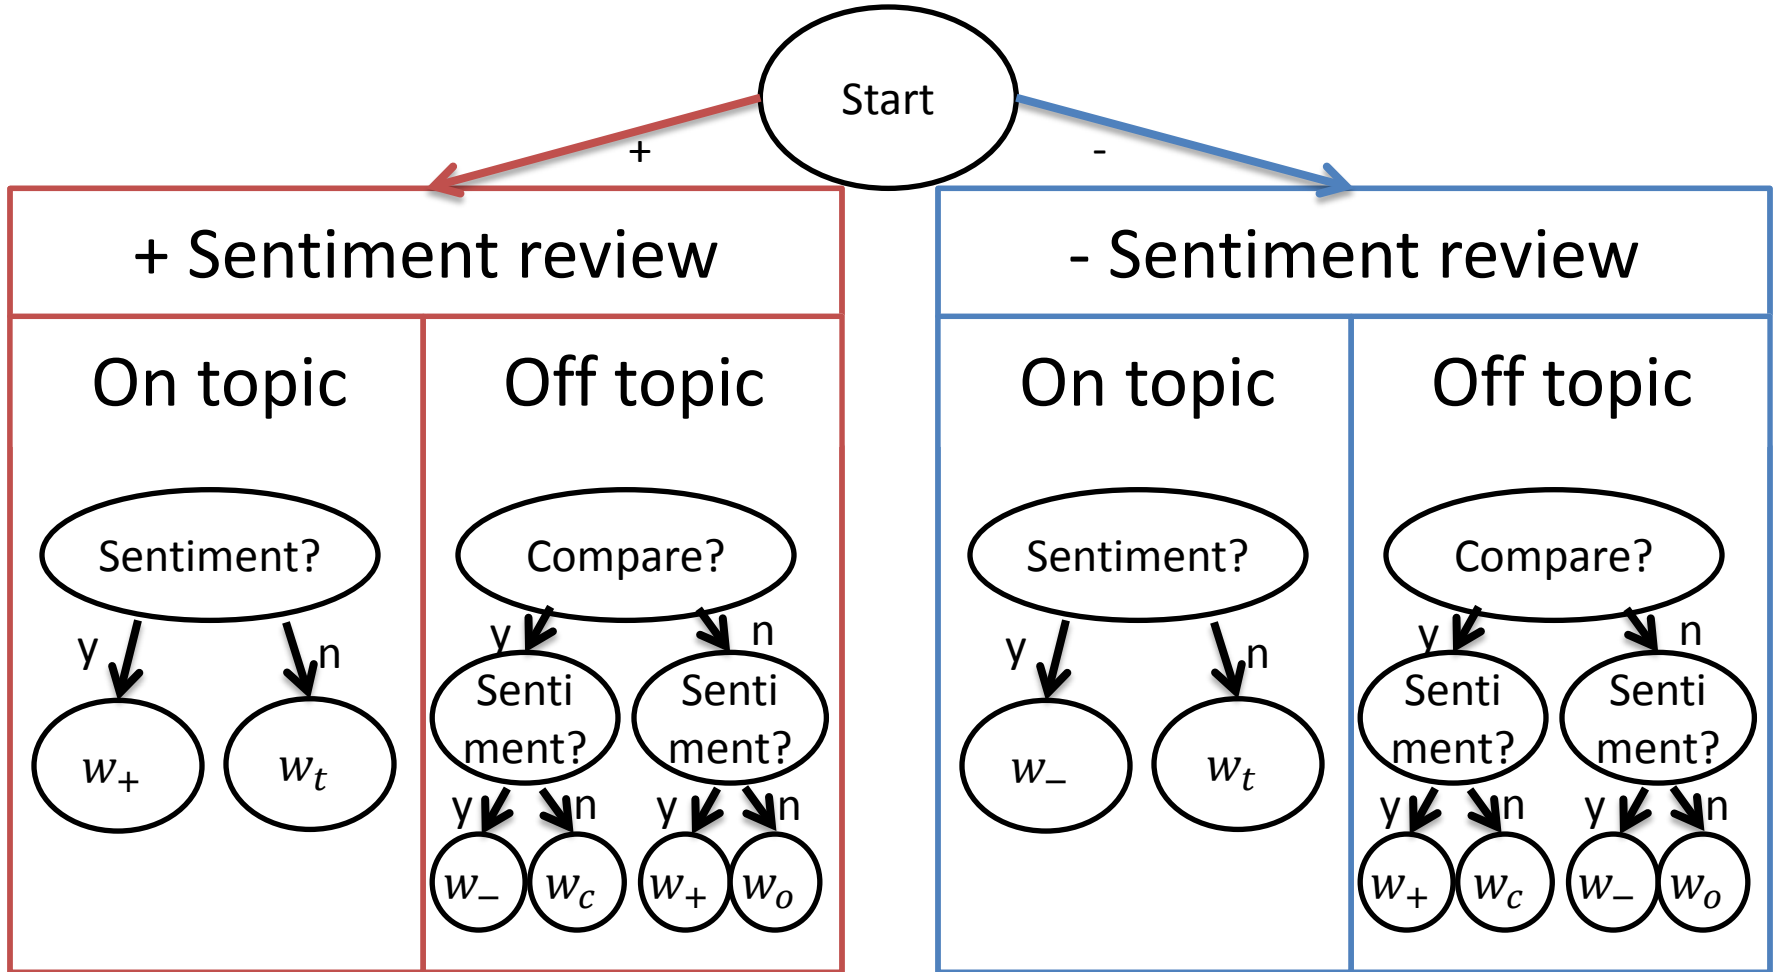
Start

+

-

+ Sentiment review

On topic

Sentiment?

y

n

$w_+$

$w_t$

Off topic

Compare?

y

n

Senti ment?

Senti ment?

y

n

y

n

$w_-$

$w_c$

$w_+$

$w_o$

- Sentiment review

On topic

Sentiment?

y

n

$w_-$

$w_t$

Off topic

Compare?

y

n

Senti ment?

Senti ment?

y

n

y

n

$w_+$

$w_c$

$w_-$

$w_o$